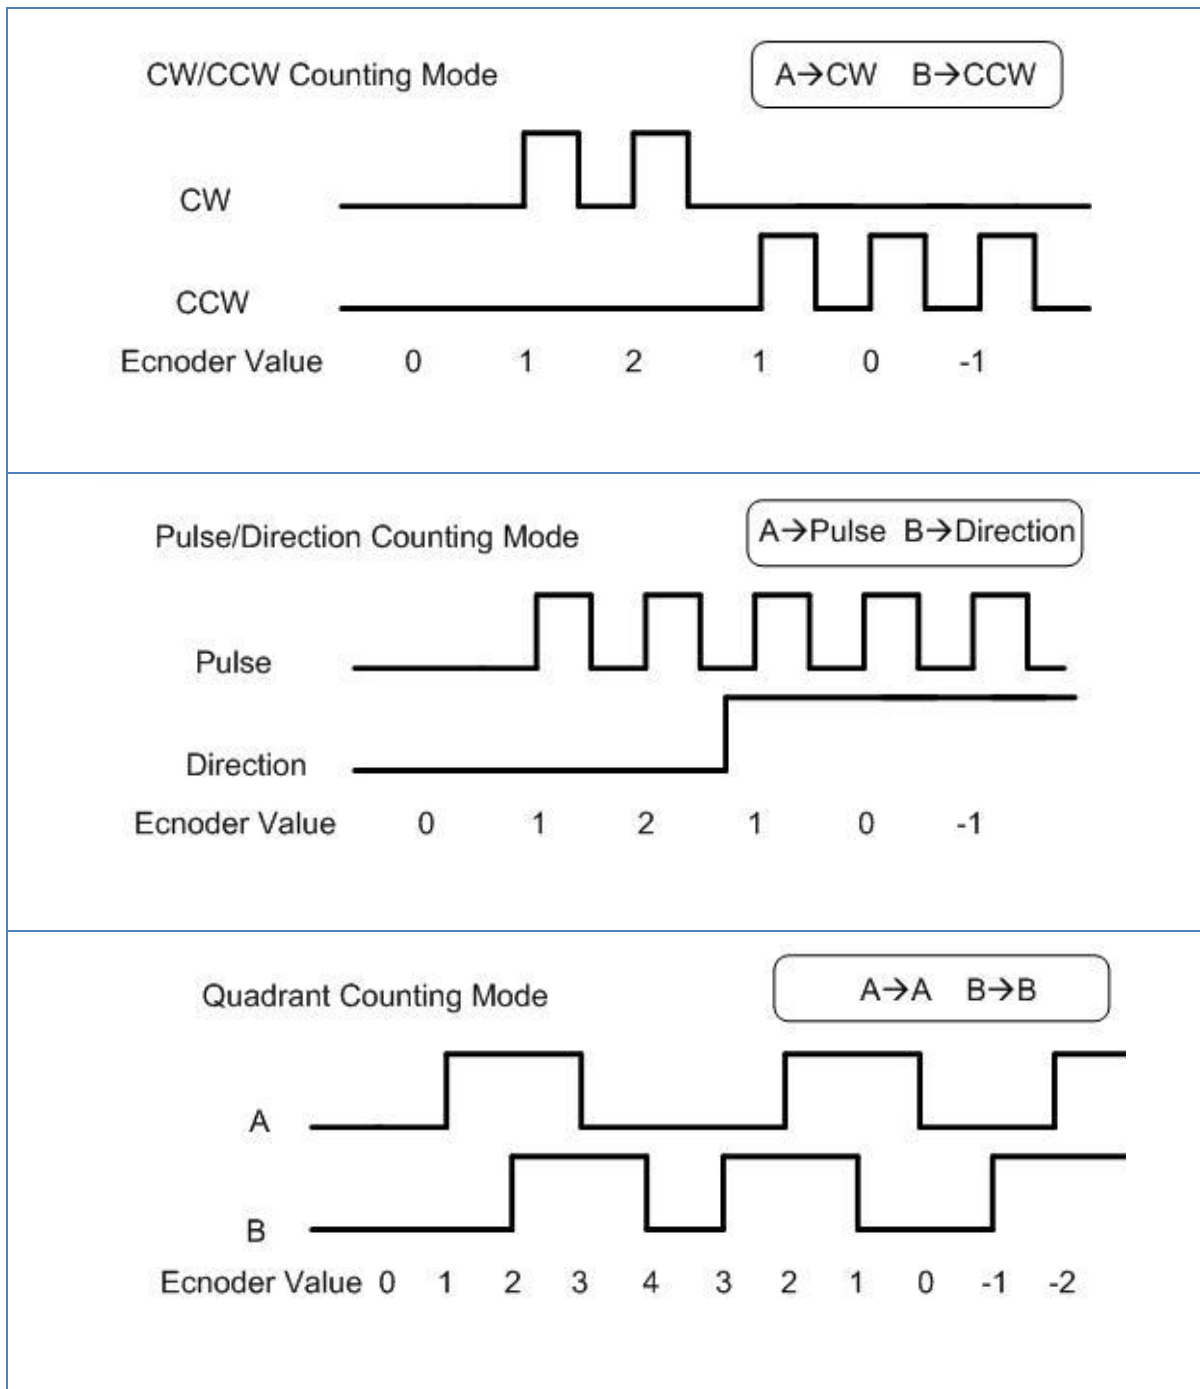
CW/CCW Counting Mode

A→CW B→CCW

CW

CCW

Ecnoder Value 0 1 2 1 0 -1

Pulse/Direction Counting Mode

A→Pulse B→Direction

Pulse

Direction

Ecnoder Value 0 1 2 1 0 -1

Quadrant Counting Mode

A→A B→B

A

B

Ecnoder Value 0 1 2 3 4 3 2 1 0 -1 -2